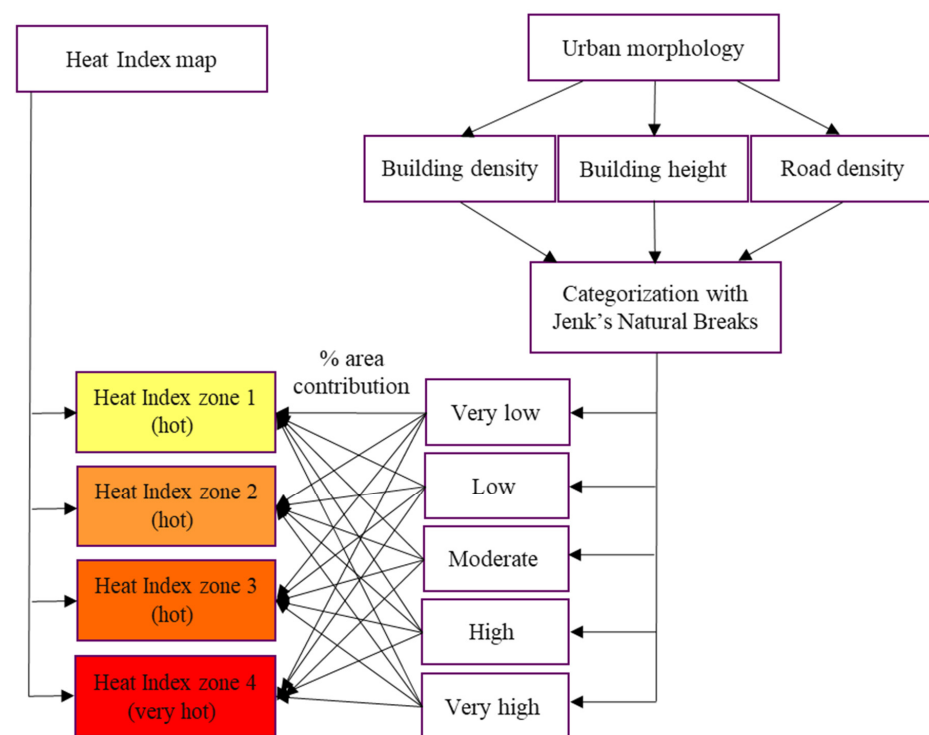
Heat Index map

Urban morphology

Building density

Building height

Road density

Categorization with Jenk’s Natural Breaks

% area contribution

Heat Index zone 1 (hot)

Heat Index zone 2 (hot)

Heat Index zone 3 (hot)

Heat Index zone 4 (very hot)

Very low

Low

Moderate

High

Very high